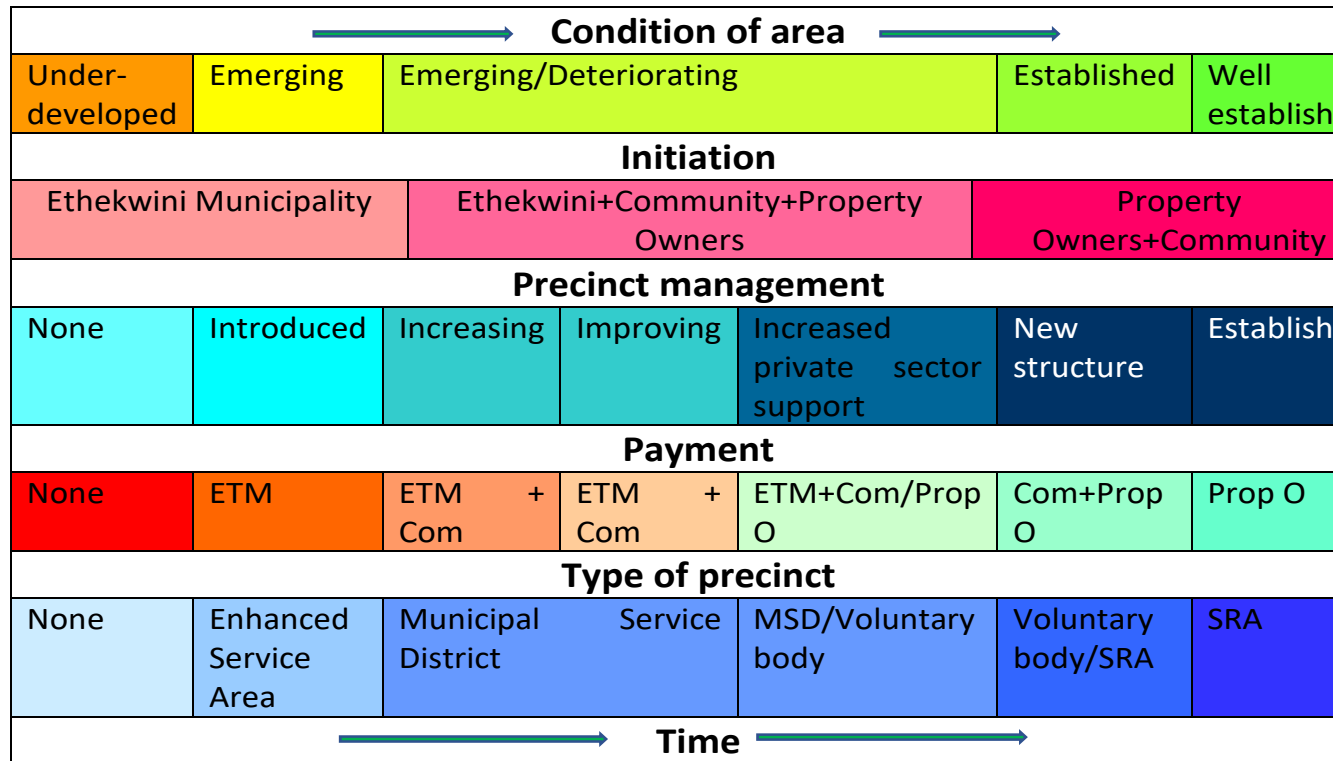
Condition of area

| Under-developed | Emerging | Emerging/Deteriorating | Established | Well establish |
|---|---|---|---|---|

Initiation

| Ethekwini Municipality | Ethekwini+Community+Property Owners | Property Owners+Community |
|---|---|---|

Precinct management

| None | Introduced | Increasing | Improving | Increased private sector support | New structure | Establish |
|---|---|---|---|---|---|---|

Payment

| None | ETM | ETM + Com | ETM + Com | ETM+Com/Prop O | Com+Prop O | Prop O |
|---|---|---|---|---|---|---|

Type of precinct

| None | Enhanced Service Area | Municipal Service District | MSD/Voluntary body | Voluntary body/SRA | SRA |
|---|---|---|---|---|---|

Time